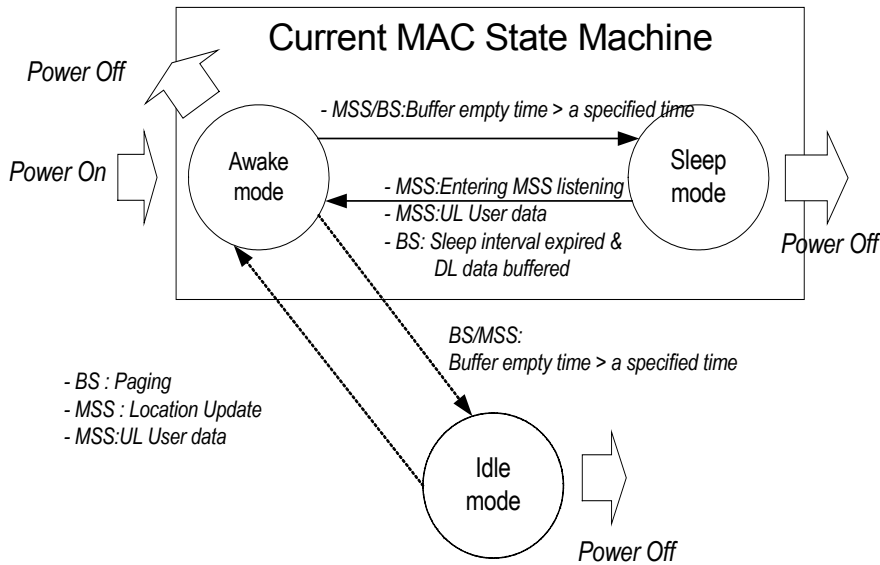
Current MAC State Machine

Power Off

Power On

Awake mode

- MSS/BS:Buffer empty time > a specified time

Sleep mode

- MSS:Entering MSS listening
- MSS:UL User data
- BS: Sleep interval expired & DL data buffered

Power Off

BS/MSS:
Buffer empty time > a specified time

- BS : Paging
- MSS : Location Update
- MSS:UL User data

Idle mode

Power Off